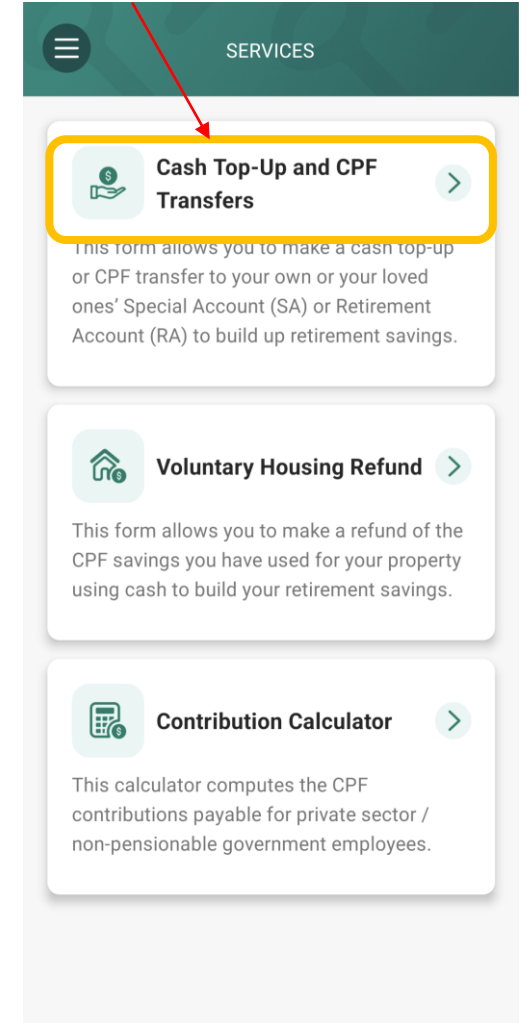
SERVICES

Cash Top-Up and CPF Transfers

This form allows you to make a cash top-up or CPF transfer to your own or your loved ones' Special Account (SA) or Retirement Account (RA) to build up retirement savings.

Voluntary Housing Refund

This form allows you to make a refund of the CPF savings you have used for your property using cash to build your retirement savings.

Contribution Calculator

This calculator computes the CPF contributions payable for private sector / non-pensionable government employees.